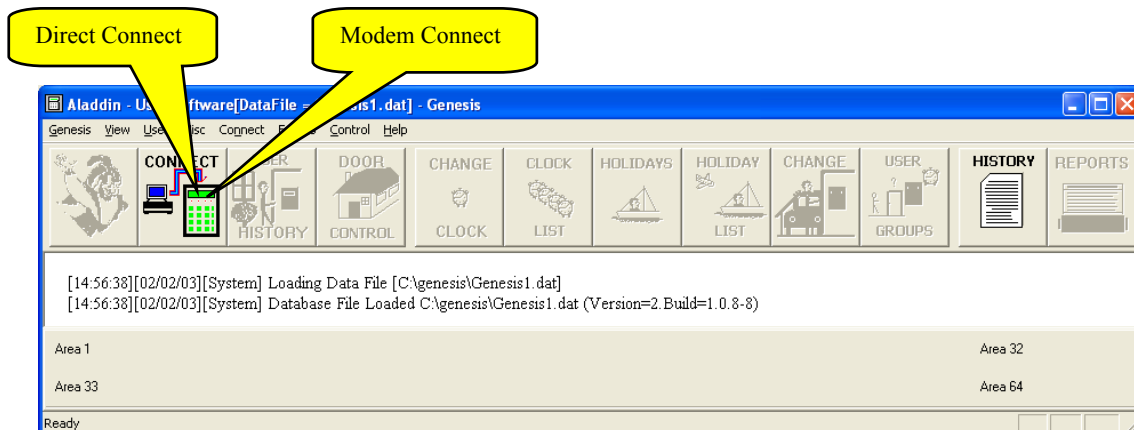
Direct Connect

Modem Connect

Aladdin - Us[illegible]ftware[DataFile = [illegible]sis1.dat] - Genesis

Genesis View Use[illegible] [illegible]isc Connect F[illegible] Control Help

CONNECT

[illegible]SER HISTORY

DOOR CONTROL

CHANGE CLOCK

CLOCK LIST

HOLIDAYS

HOLIDAY LIST

CHANGE

USER GROUPS

HISTORY

REPORTS

[14:56:38][02/02/03][System] Loading Data File [C:\genesis\Genesis1.dat]
[14:56:38][02/02/03][System] Database File Loaded C:\genesis\Genesis1.dat (Version=2.Build=1.0.8-8)

Area 1

Area 32

Area 33

Area 64

Ready